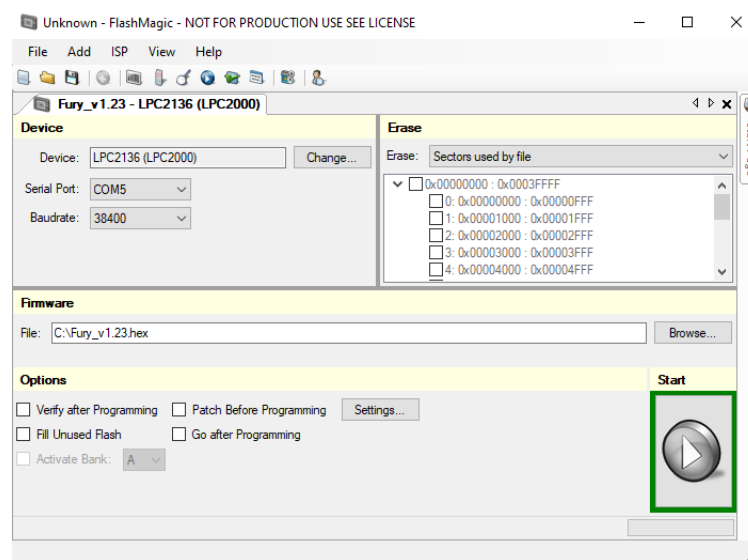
Unknown - FlashMagic - NOT FOR PRODUCTION USE SEE LICENSE

File Add ISP View Help

Fury_v1.23 - LPC2136 (LPC2000)

Device

Device: LPC2136 (LPC2000) Change...

Serial Port: COM5

Baudrate: 38400

Erase

Erase: Sectors used by file

0x00000000 : 0x0003FFFF
0: 0x00000000 : 0x00000FFF
1: 0x00001000 : 0x00001FFF
2: 0x00002000 : 0x00002FFF
3: 0x00003000 : 0x00003FFF
4: 0x00004000 : 0x00004FFF

Firmware

File: C:\Fury_v1.23.hex Browse...

Options

Verify after Programming
Patch Before Programming
Settings...
Fill Unused Flash
Go after Programming
Activate Bank: A

Start